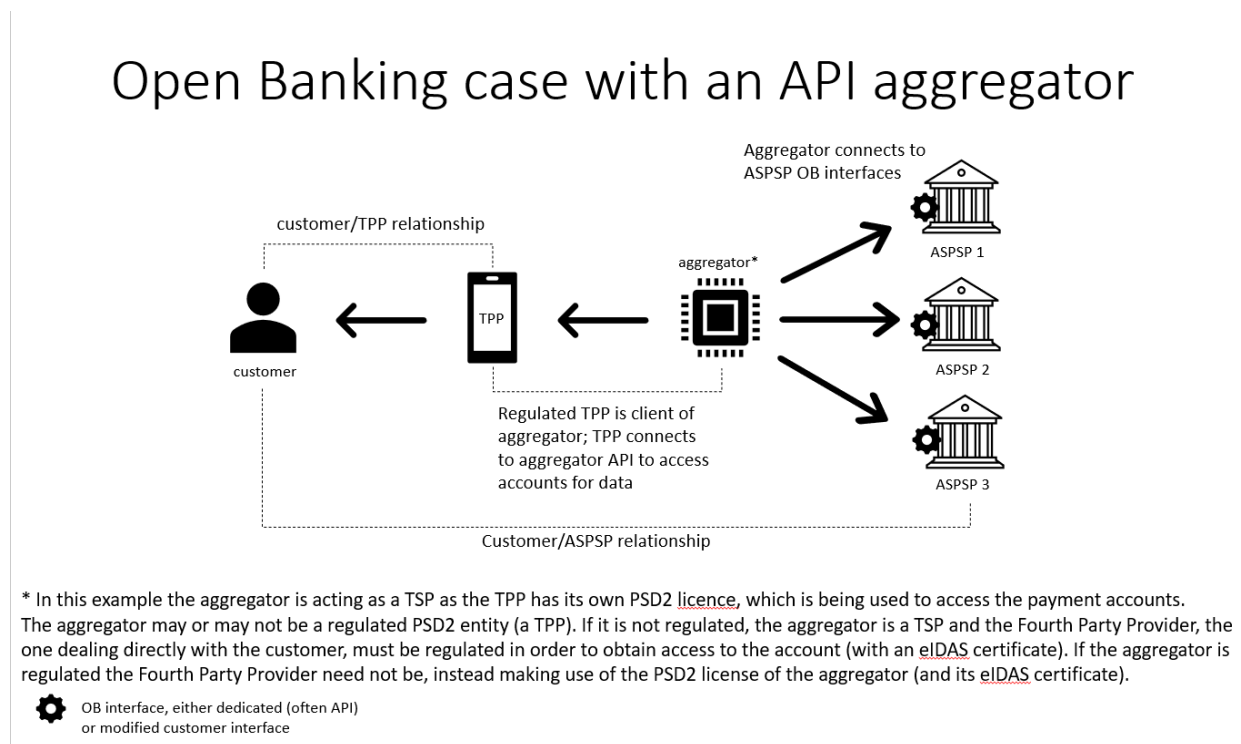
Open Banking case with an API aggregator

Aggregator connects to ASPSP OB interfaces

customer/TPP relationship

aggregator*

ASPSP 1

TPP

customer

ASPSP 2

Regulated TPP is client of aggregator; TPP connects to aggregator API to access accounts for data

ASPSP 3

Customer/ASPSP relationship

* In this example the aggregator is acting as a TSP as the TPP has its own PSD2 licence, which is being used to access the payment accounts. The aggregator may or may not be a regulated PSD2 entity (a TPP). If it is not regulated, the aggregator is a TSP and the Fourth Party Provider, the one dealing directly with the customer, must be regulated in order to obtain access to the account (with an eIDAS certificate). If the aggregator is regulated the Fourth Party Provider need not be, instead making use of the PSD2 license of the aggregator (and its eIDAS certificate).

OB interface, either dedicated (often API) or modified customer interface